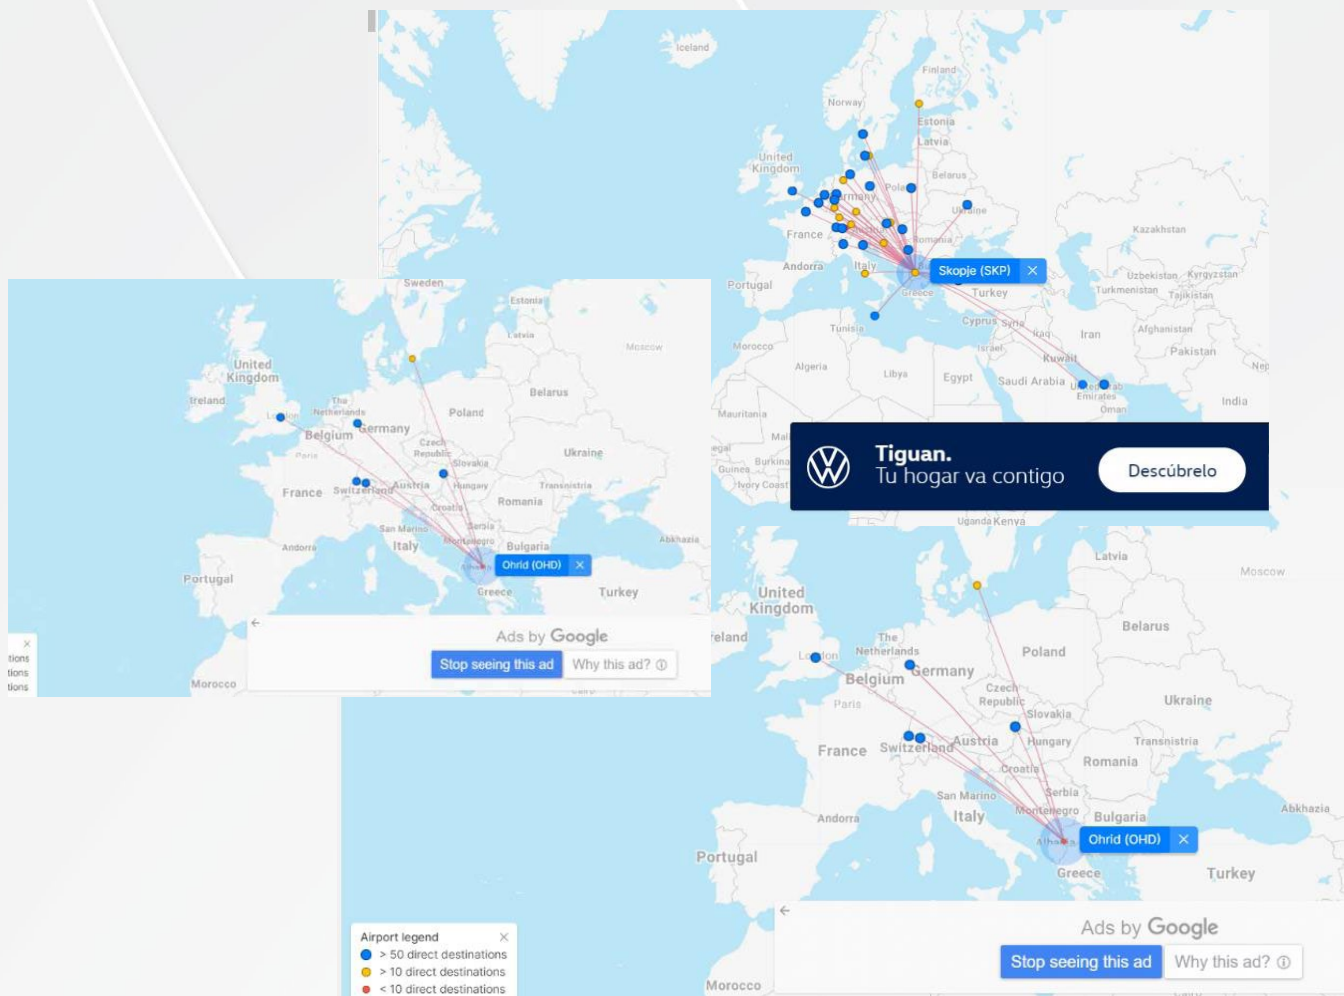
Iceland
Finland
Norway
Estonia
Latvia
United Kingdom
Belarus
Poland
Germany
Ukraine
France
Romania
Kazakhstan
Andorra
Italy
Skopje (SKP)
Uzbekistan
Kyrgyzstan
Portugal
Greece
Turkey
Turkmenistan
Tajikistan
Tunisia
Cyprus
Syria
Iraq
Iran
Afghanistan
Morocco
Israel
Pakistan
Algeria
Libya
Egypt
Kuwait
Saudi Arabia
United Arab Emirates
India
Oman
Mauritania
Mali
Burkina
Guinea
Ivory Coast
Uganda
Kenya

Tiguan.
Tu hogar va contigo
Descúbrelo

Sweden
Estonia
Latvia
Moscow
United Kingdom
Ireland
London
The Netherlands
Belgium
Germany
Poland
Belarus
Czech Republic
Slovakia
Ukraine
Paris
France
Switzerland
Austria
Hungary
Transnistria
Croatia
Romania
San Marino
Serbia
Andorra
Italy
Montenegro
Bulgaria
Abkhazia
Ohrid (OHD)
Portugal
Greece
Turkey
Ads by Google
Stop seeing this ad
Why this ad?
Morocco
tions
tions
tions

Latvia
Moscow
United Kingdom
Ireland
London
The Netherlands
Belgium
Germany
Poland
Belarus
Czech Republic
Slovakia
Ukraine
Paris
France
Switzerland
Austria
Hungary
Transnistria
Croatia
Romania
Serbia
San Marino
Montenegro
Bulgaria
Abkhazia
Andorra
Italy
Albania
Ohrid (OHD)
Portugal
Greece
Turkey
Ads by Google
Stop seeing this ad
Why this ad?
Morocco

Airport legend
> 50 direct destinations
> 10 direct destinations
< 10 direct destinations